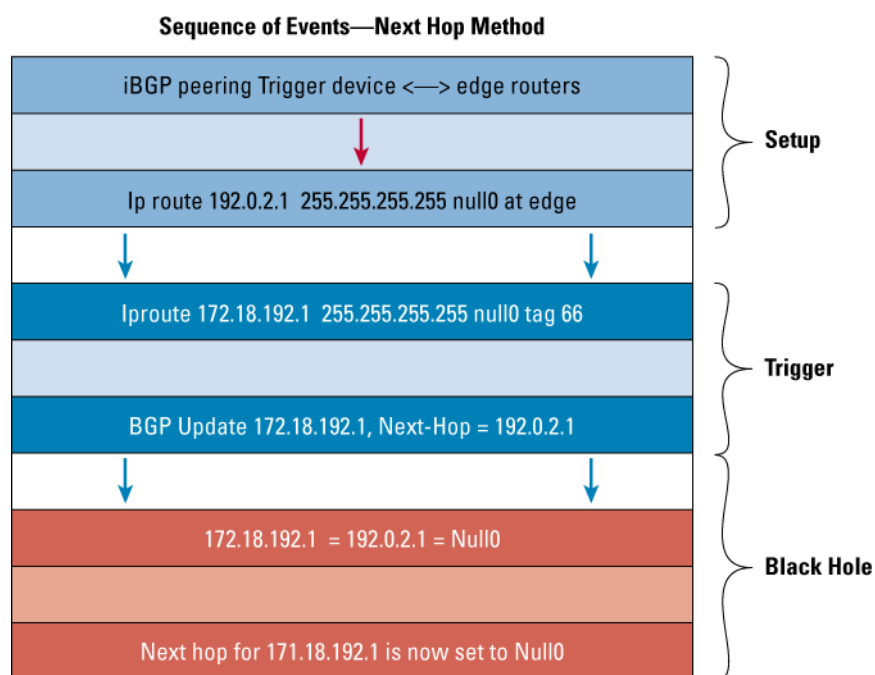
Sequence of Events—Next Hop Method

iBGP peering Trigger device <—> edge routers

Ip route 192.0.2.1 255.255.255.255 null0 at edge

Setup

Iproute 172.18.192.1 255.255.255.255 null0 tag 66

BGP Update 172.18.192.1, Next-Hop = 192.0.2.1

Trigger

172.18.192.1 = 192.0.2.1 = Null0

Next hop for 171.18.192.1 is now set to Null0

Black Hole